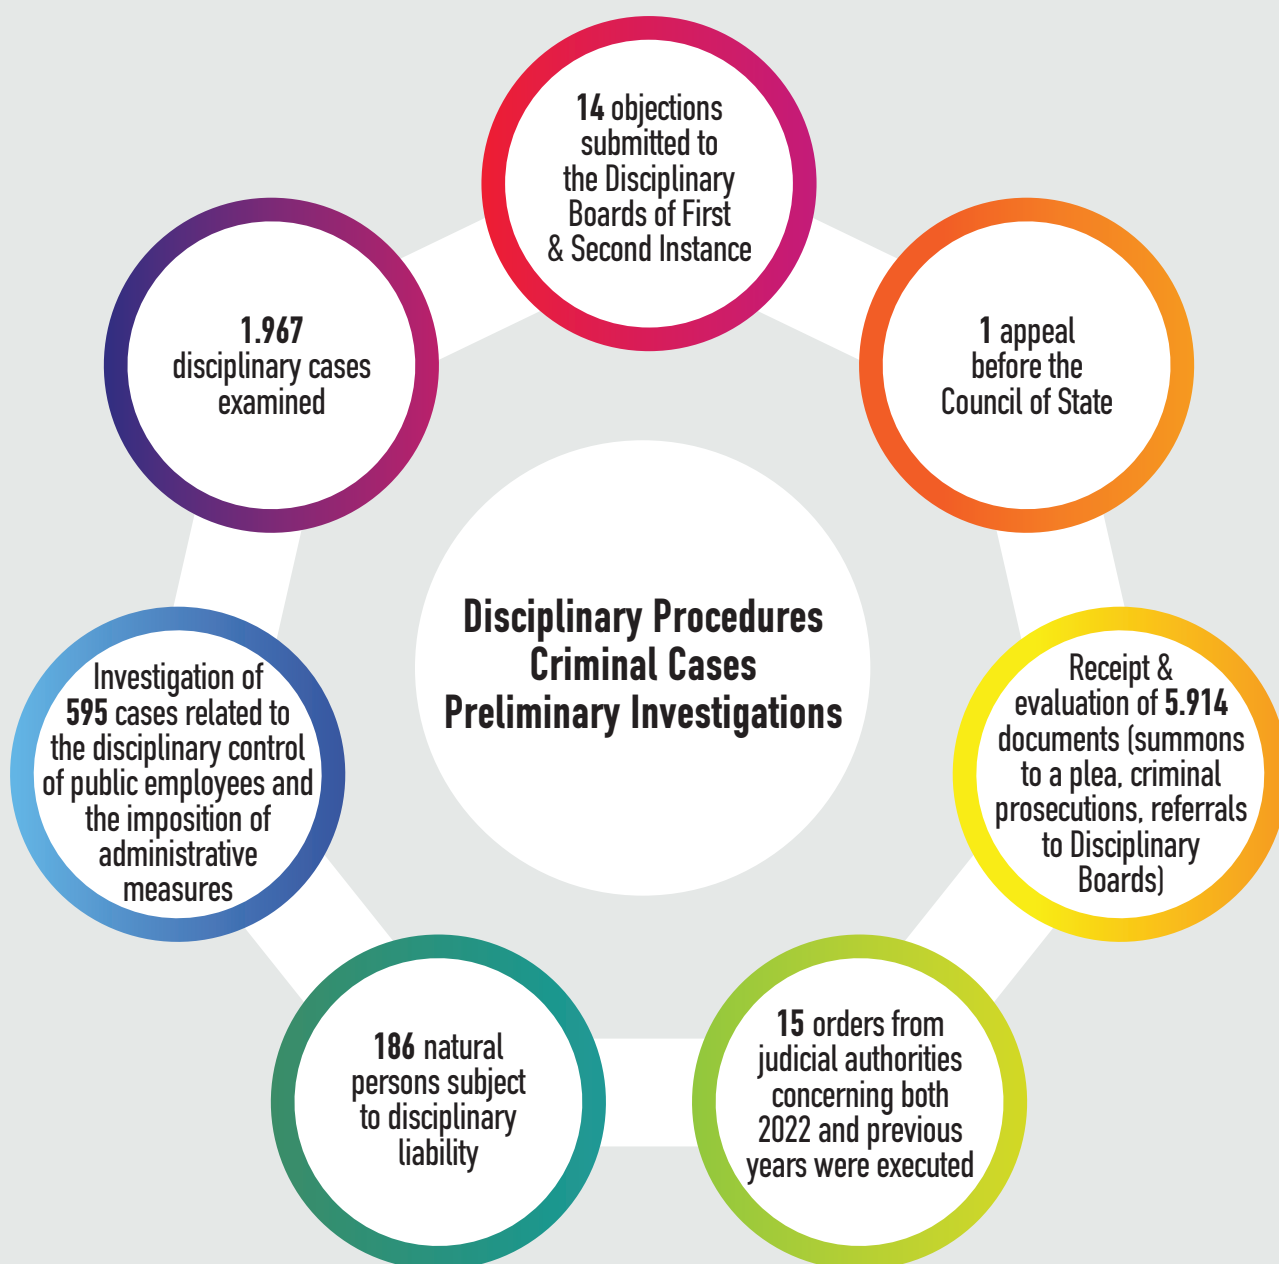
14 objections submitted to the Disciplinary Boards of First & Second Instance

1 appeal before the Council of State

Receipt & evaluation of 5.914 documents (summons to a plea, criminal prosecutions, referrals to Disciplinary Boards)

15 orders from judicial authorities concerning both 2022 and previous years were executed

186 natural persons subject to disciplinary liability

Investigation of 595 cases related to the disciplinary control of public employees and the imposition of administrative measures

1.967 disciplinary cases examined

Disciplinary Procedures
Criminal Cases
Preliminary Investigations